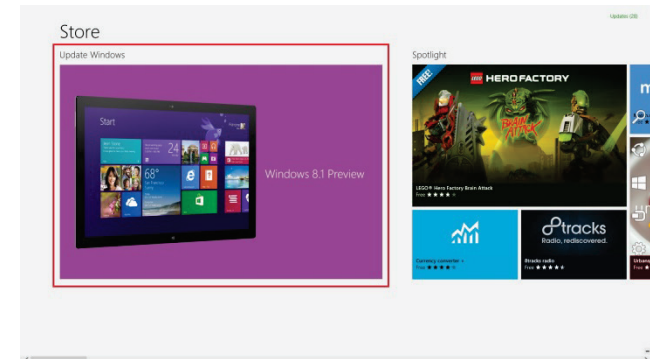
Updates (20)

Store

Update Windows

Start

68°

24

Windows 8.1 Preview

Spotlight

FREE

LEGO HERO FACTORY

BRAIN ATTACK

LEGO® Hero Factory Brain Attack
Free ★★★★★

Currency converter +
Free ★★★★★

8tracks
Radio, rediscovered.

8tracks radio
Free ★★★★★

Urbans